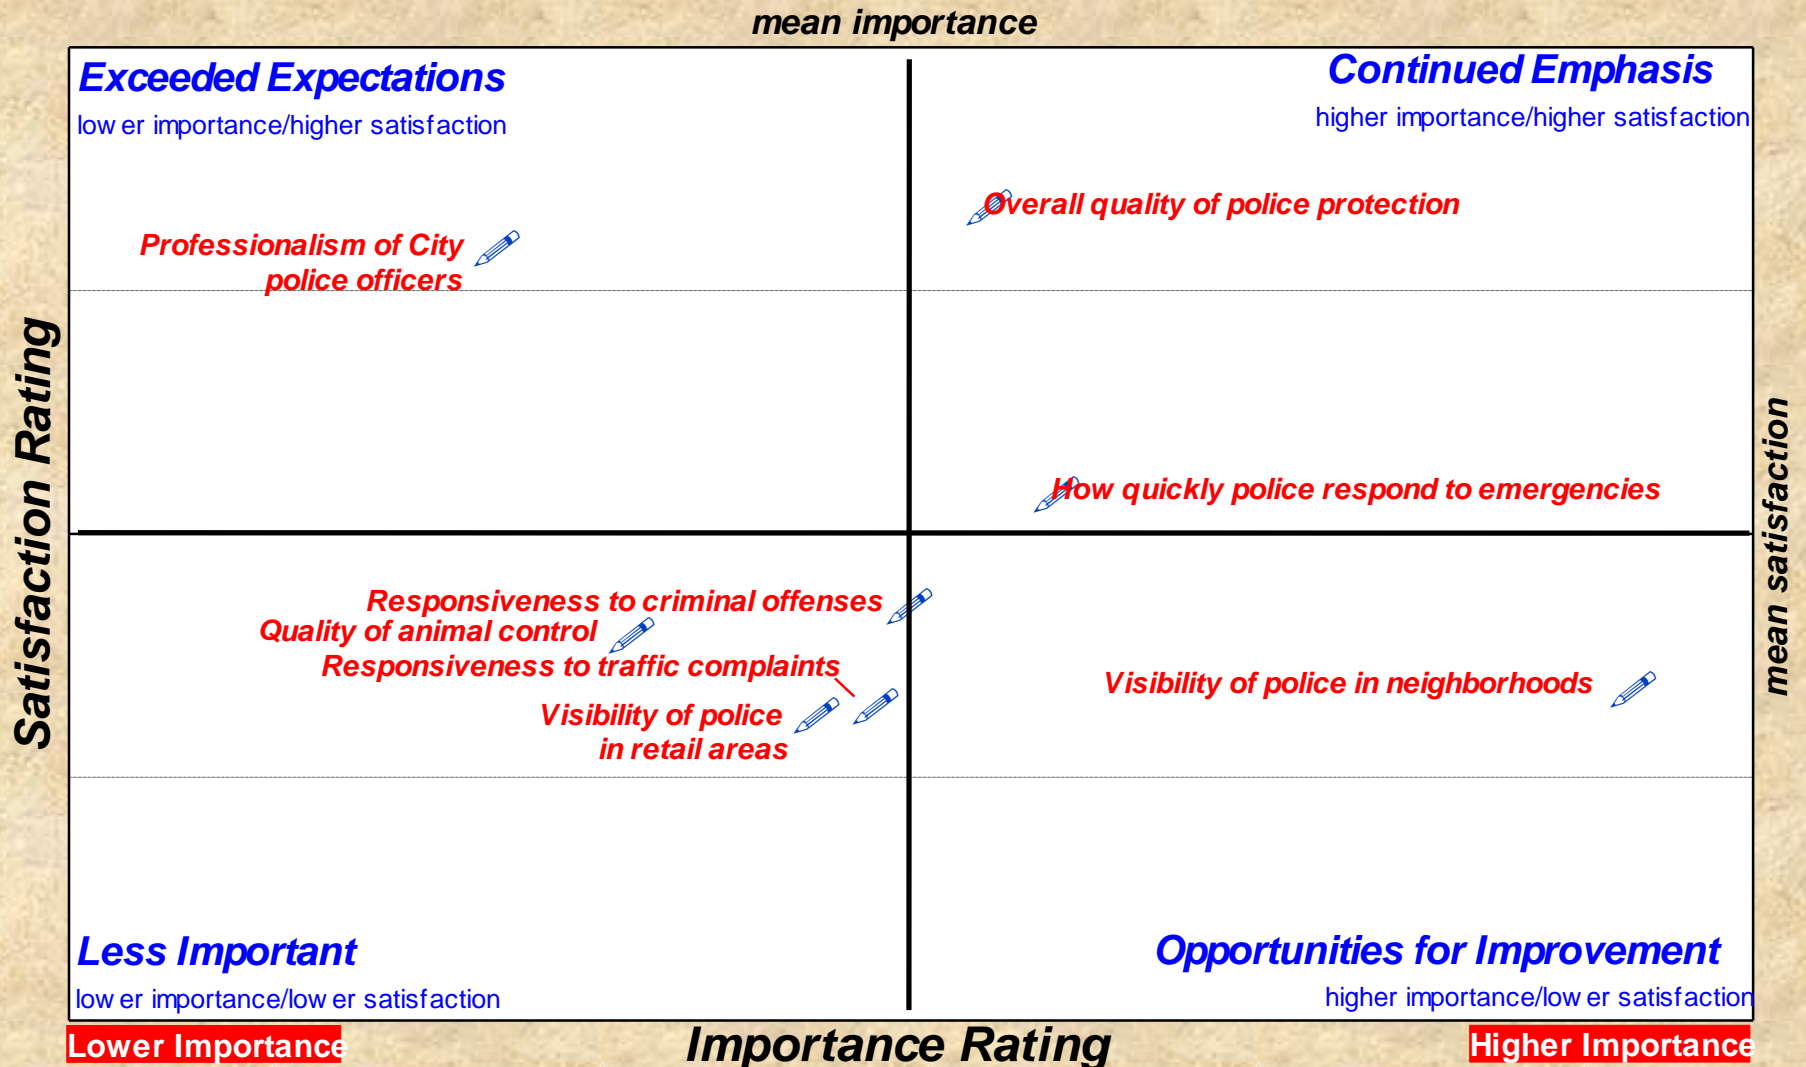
mean importance

Exceeded Expectations
low er importance/higher satisfaction

Continued Emphasis
higher importance/higher satisfaction

Overall quality of police protection

Professionalism of City police officers

How quickly police respond to emergencies

Satisfaction Rating

mean satisfaction

Responsiveness to criminal offenses
Quality of animal control
Responsiveness to traffic complaints
Visibility of police in retail areas

Visibility of police in neighborhoods

Less Important
low er importance/low er satisfaction

Opportunities for Improvement
higher importance/low er satisfaction

Lower Importance
Importance Rating
Higher Importance